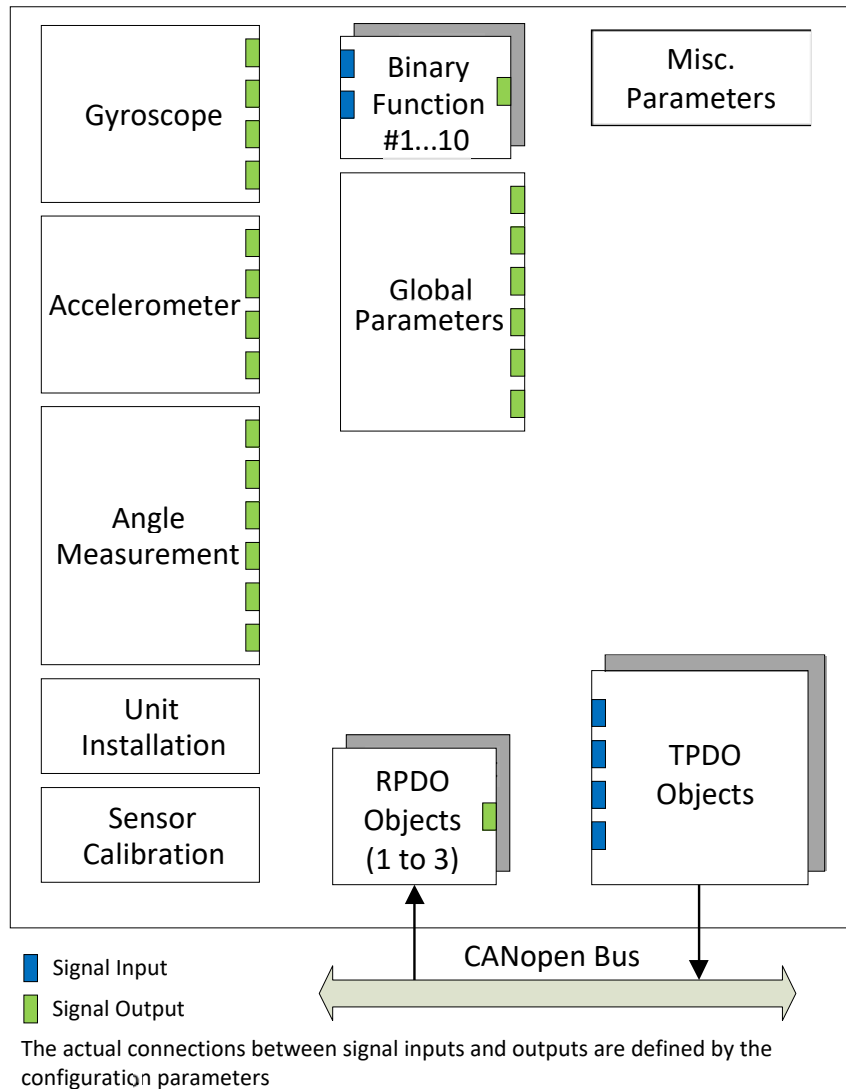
Gyroscope

Binary Function #1...10

Misc. Parameters

Global Parameters

Accelerometer

Angle Measurement

Unit Installation

Sensor Calibration

RPDO Objects (1 to 3)

TPDO Objects

CANopen Bus

Signal Input

Signal Output

The actual connections between signal inputs and outputs are defined by the configuration parameters